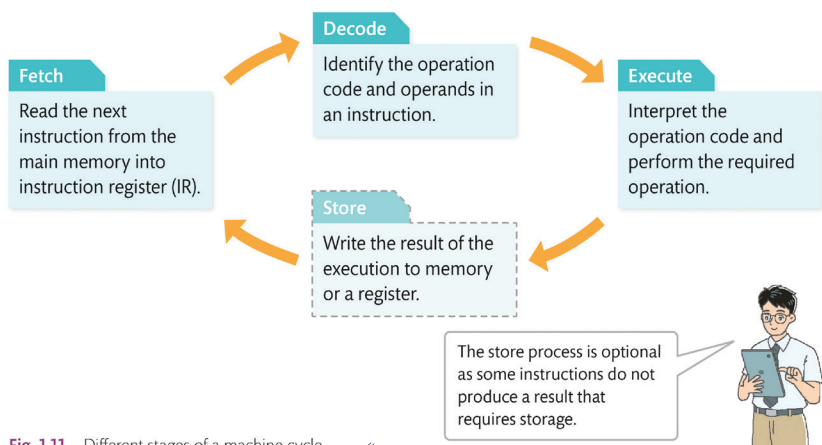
Fetch

Read the next instruction from the main memory into instruction register (IR).

Decode

Identify the operation code and operands in an instruction.

Execute

Interpret the operation code and perform the required operation.

Store

Write the result of the execution to memory or a register.

The store process is optional as some instructions do not produce a result that requires storage.

Fig. 1.11 Different stages of a machine cycle